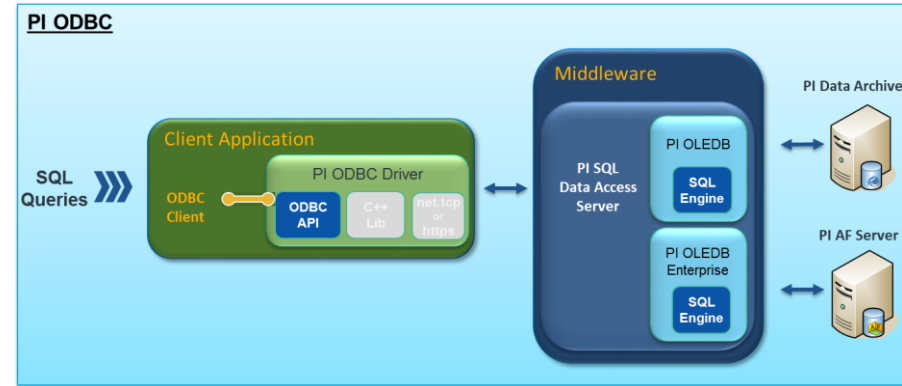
PI ODBC

SQL Queries

Client Application

ODBC Client

PI ODBC Driver

ODBC API

C++ Lib

net.tcp or https

Middleware

PI SQL Data Access Server

PI OLEDB

SQL Engine

PI OLEDB Enterprise

SQL Engine

PI Data Archive

PI AF Server